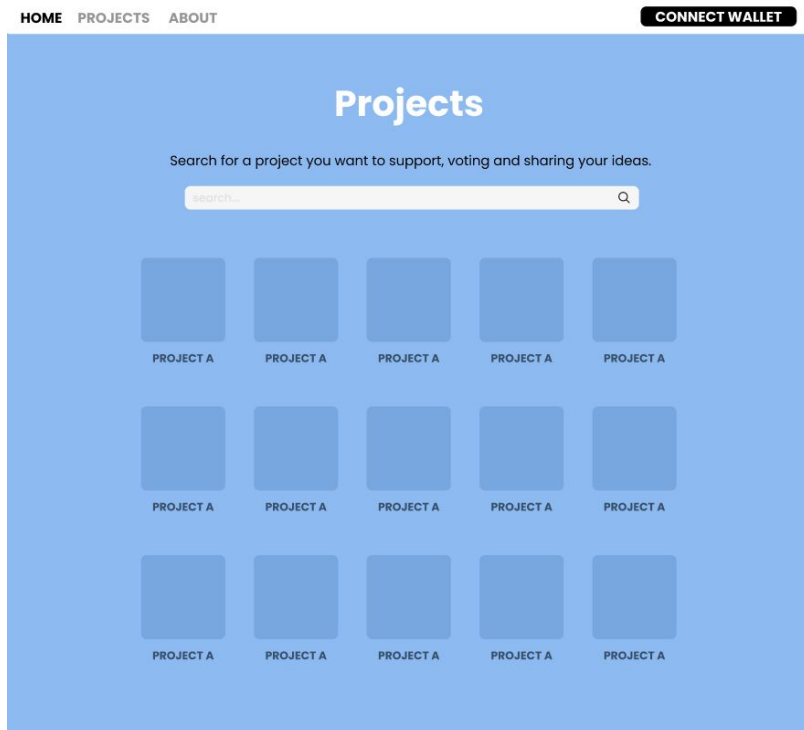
HOME PROJECTS ABOUT

CONNECT WALLET

Projects

Search for a project you want to support, voting and sharing your ideas.

search...

PROJECT A

PROJECT A

PROJECT A

PROJECT A

PROJECT A

PROJECT A

PROJECT A

PROJECT A

PROJECT A

PROJECT A

PROJECT A

PROJECT A

PROJECT A

PROJECT A

PROJECT A